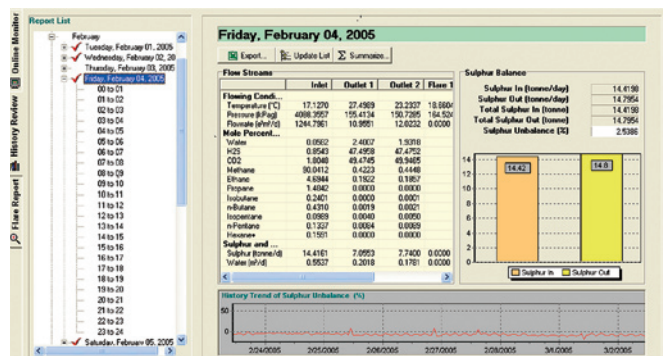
Online Monitor
History Review
Flare Report

Report List

February
Tuesday, February 01, 2005
Wednesday, February 02, 20
Thursday, February 03, 2005
Friday, February 04, 2005
00 to 01
01 to 02
02 to 03
03 to 04
04 to 05
05 to 06
06 to 07
07 to 08
08 to 09
09 to 10
10 to 11
11 to 12
12 to 13
13 to 14
14 to 15
15 to 16
16 to 17
17 to 18
18 to 19
19 to 20
20 to 21
21 to 22
22 to 23
23 to 24
Saturday, February 05, 2005

Friday, February 04, 2005

Export... | Update List | Summarize...

Flow Streams

| | Inlet | Outlet 1 | Outlet 2 | Flare 1 |
|---|---|---|---|---|
| Flowing Condi... | | | | |
| Temperature [°C] | 17.1270 | 27.4989 | 23.2337 | 18.660 |
| Pressure [kPag] | 4088.3557 | 155.4134 | 150.7285 | 164.52 |
| Flowrate [e3m3/d] | 1244.7961 | 10.9551 | 12.0232 | 0.0000 |
| Mole Percent... | | | | |
| Water | 0.0562 | 2.4007 | 1.9318 | |
| H2S | 0.8543 | 47.4958 | 47.4758 | |
| CO2 | 1.8048 | 49.4745 | 49.9465 | |
| Methane | 90.0412 | 0.4223 | 0.4449 | |
| Ethane | 4.6944 | 0.1822 | 0.1857 | |
| Propane | 1.4842 | 0.0000 | 0.0000 | |
| Isobutane | 0.2401 | 0.0000 | 0.0001 | |
| n-Butane | 0.4310 | 0.0019 | 0.0021 | |
| Isopentane | 0.0989 | 0.0040 | 0.0050 | |
| n-Pentane | 0.1337 | 0.0084 | 0.0089 | |
| Hexane+ | 0.1561 | 0.0000 | 0.0000 | |
| Sulphur and ... | | | | |
| Sulphur [tonne/d] | 14.4161 | 7.0553 | 7.7400 | 0.0000 |
| Water [e3/d] | 0.5537 | 0.2018 | 0.1781 | 0.0000 |

Sulphur Balance

| | |
|---|---|
| Sulphur In [tonne/day] | 14.4190 |
| Sulphur Out [tonne/day] | 14.7954 |
| Total Sulphur In [tonne] | 14.4190 |
| Total Sulphur Out [tonne] | 14.7954 |
| Sulphur Unbalance [%] | 2.5386 |

14
12
10
8
6
4
2
0
14.42
14.8
Sulphur In
Sulphur Out

History Trend of Sulphur Unbalance [%]

50
0
-50
2/24/2005
2/25/2005
2/26/2005
2/27/2005
2/28/2005
3/1/2005
3/2/2005